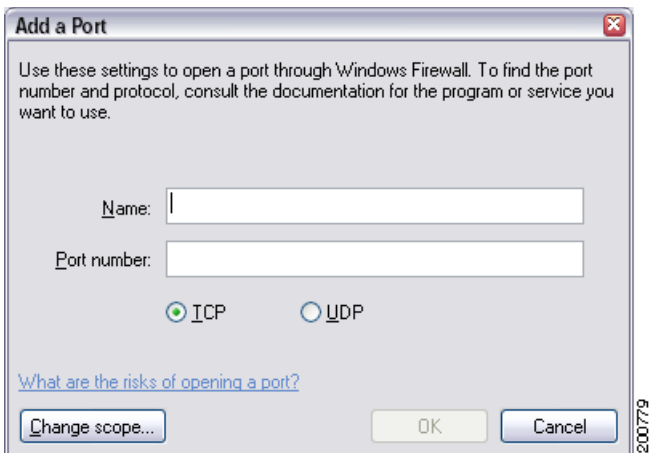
Add a Port

Use these settings to open a port through Windows Firewall. To find the port number and protocol, consult the documentation for the program or service you want to use.

Name:

Port number:

TCP

UDP

What are the risks of opening a port?

Change scope...

OK

Cancel

200779